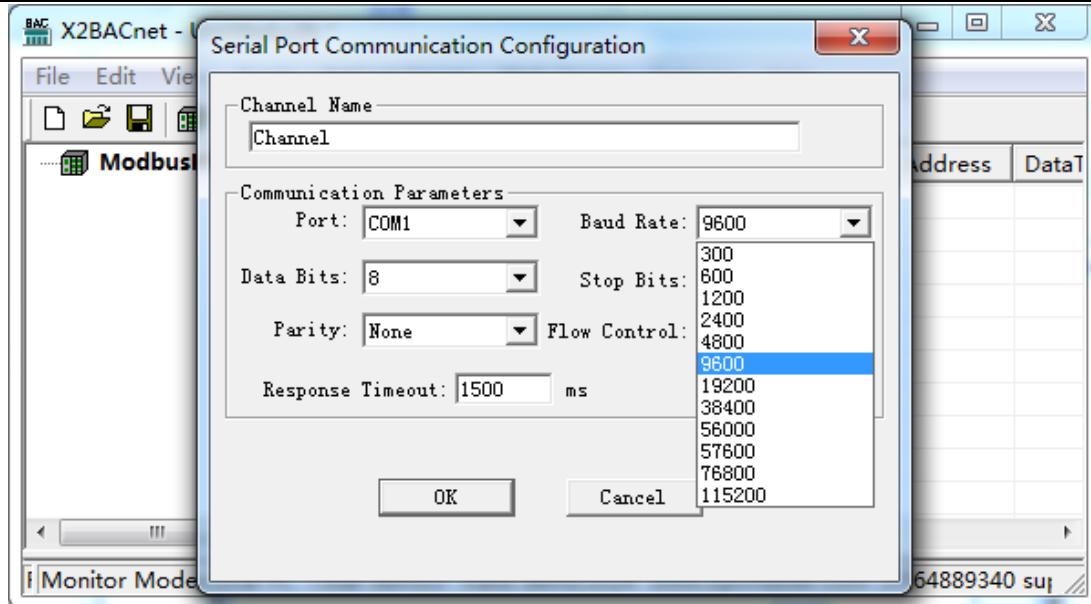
BAC X2BACnet - U

File Edit Vie

Modbus

Address DataT

Monitor Mode

64889340 su

Serial Port Communication Configuration

Channel Name

Channel

Communication Parameters

Port: COM1

Baud Rate: 9600

Data Bits: 8

Stop Bits:

Parity: None

Flow Control:

Response Timeout: 1500 ms

300
600
1200
2400
4800
9600
19200
38400
56000
57600
76800
115200

OK

Cancel